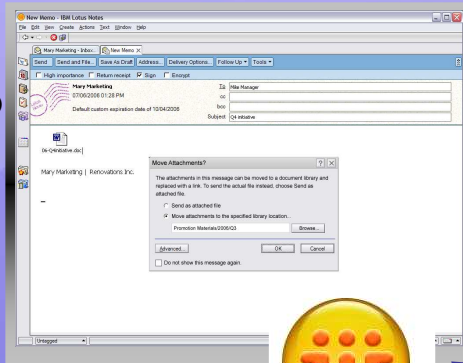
New Memo - IBM Lotus Notes

File Edit View Create Actions Text Window Help

Mary Marketing - Inbox... New Memo

Send Send and File... Save As Draft Address... Delivery Options... Follow Up Tools

High importance Return receipt Sign Encrypt

Mary Marketing
07/06/2006 01:26 PM

Default custom expiration date of 10/04/2006

To Mike Manager
cc
bcc
Subject Q4 initiative

06-Q4initiative.doc

Mary Marketing | Renovations Inc.

Move Attachments?

The attachments in this message can be moved to a document library and replaced with a link. To send the actual file instead, choose Send as attached file.

Send as attached file

Move attachments to the specified library location...

Promotion Materials/2006/Q3

Browse...

Advanced...

OK

Cancel

Do not show this message again.

Untagged